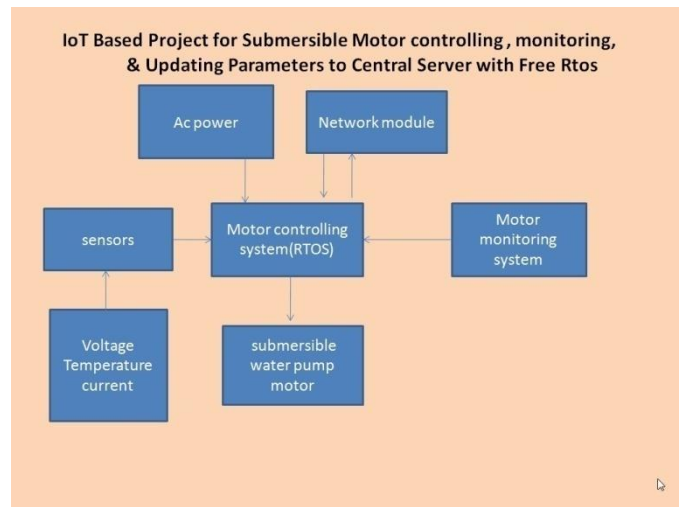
IoT Based Project for Submersible Motor controlling , monitoring, & Updating Parameters to Central Server with Free Rtos

Ac power

Network module

sensors

Motor controlling system(RTOS)

Motor monitoring system

Voltage Temperature current

submersible water pump motor